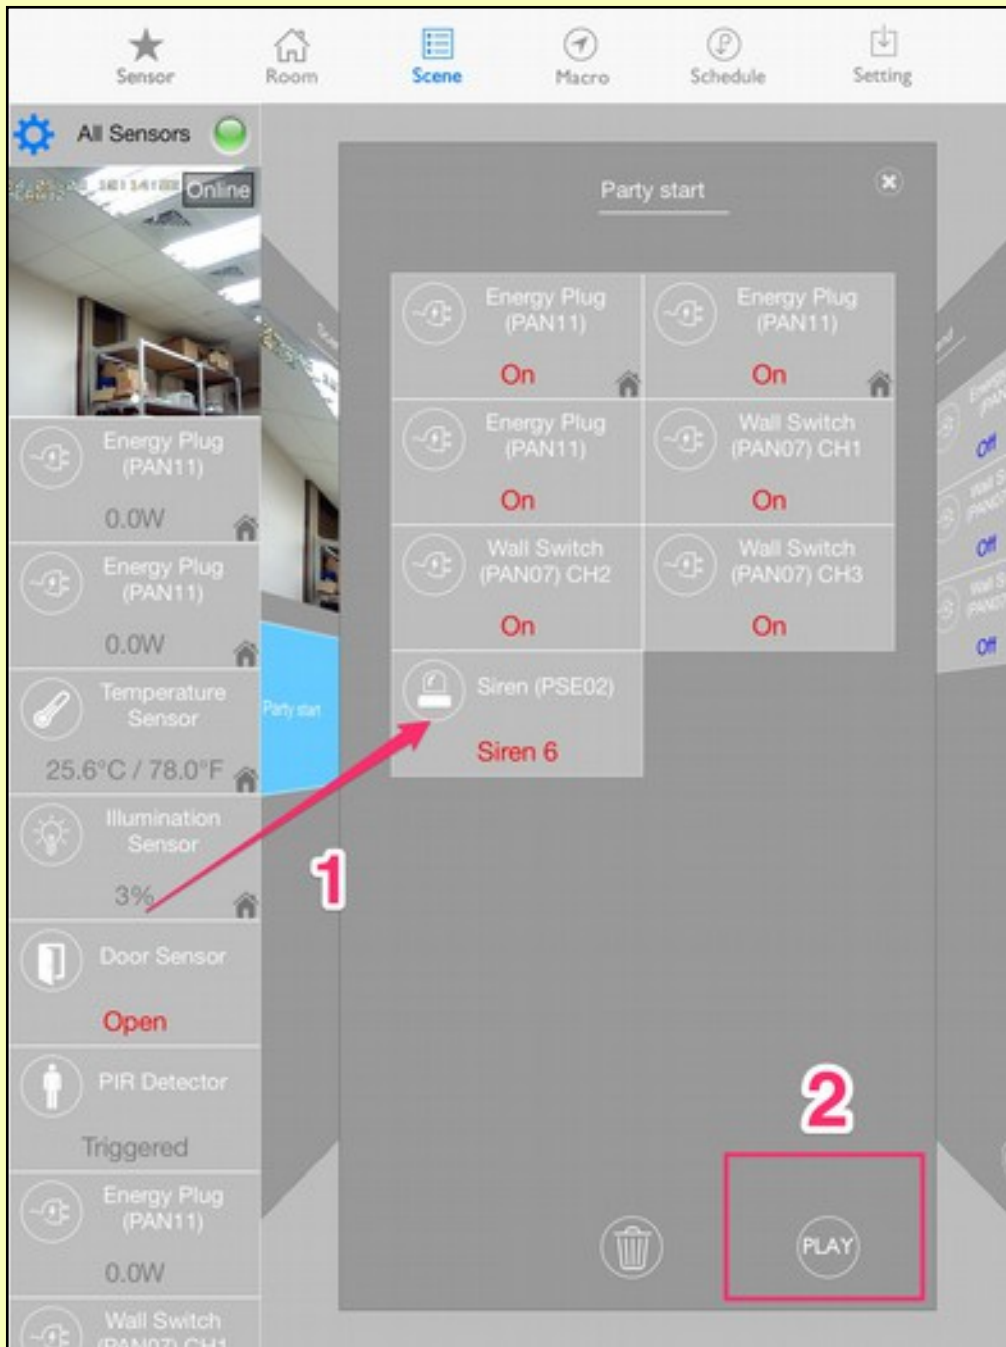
Sensor Room Scene Macro Schedule Setting

All Sensors

Online

Energy Plug (PAN11)
0.0W

Energy Plug (PAN11)
0.0W

Temperature Sensor
25.6°C / 78.0°F

Illumination Sensor
3%

Door Sensor
Open

PIR Detector
Triggered

Energy Plug (PAN11)
0.0W

Wall Switch (PAN07) CH1

Party start

Party start

Energy Plug (PAN11)
On

Energy Plug (PAN11)
On

Energy Plug (PAN11)
On

Wall Switch (PAN07) CH1
On

Wall Switch (PAN07) CH2
On

Wall Switch (PAN07) CH3
On

Siren (PSE02)
Siren 6

1

2

PLAY

Off
Off
Off